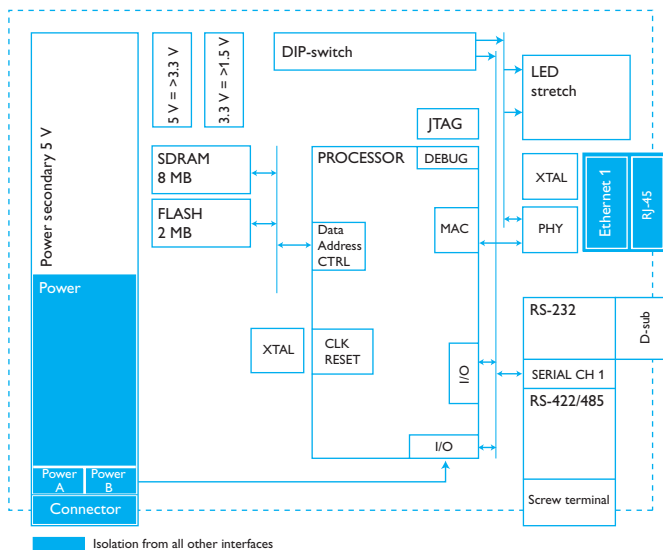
Power secondary 5 V

5 V = >3.3 V

3.3 V = >1.5 V

DIP-switch

LED stretch

JTAG

SDRAM 8 MB

PROCESSOR

DEBUG

XTAL

Ethernet 1

RJ-45

FLASH 2 MB

Data Address CTRL

MAC

PHY

Power

RS-232

D-sub

XTAL

CLK RESET

I/O

SERIAL CH 1

RS-422/485

I/O

Power A

Power B

Connector

Screw terminal

Isolation from all other interfaces